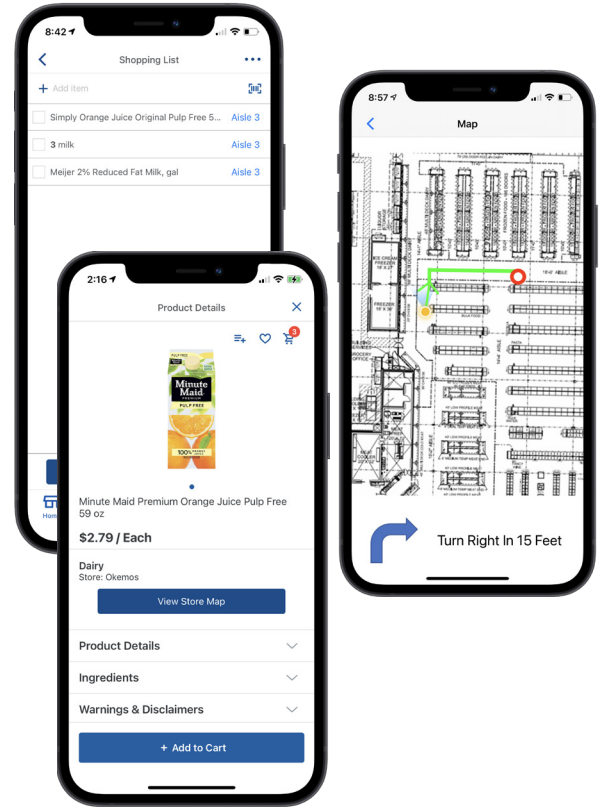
8:42

Shopping List

Add item

Simply Orange Juice Original Pulp Free 5... Aisle 3

3 milk Aisle 3

Meijer 2% Reduced Fat Milk, gal Aisle 3

Home

2:16

Product Details

3

Minute Maid

PULP FREE

Minute Maid Premium Orange Juice Pulp Free 59 oz

$2.79 / Each

Dairy

Store: Okemos

View Store Map

Product Details

Ingredients

Warnings & Disclaimers

+ Add to Cart

8:57

Map

Turn Right In 15 Feet